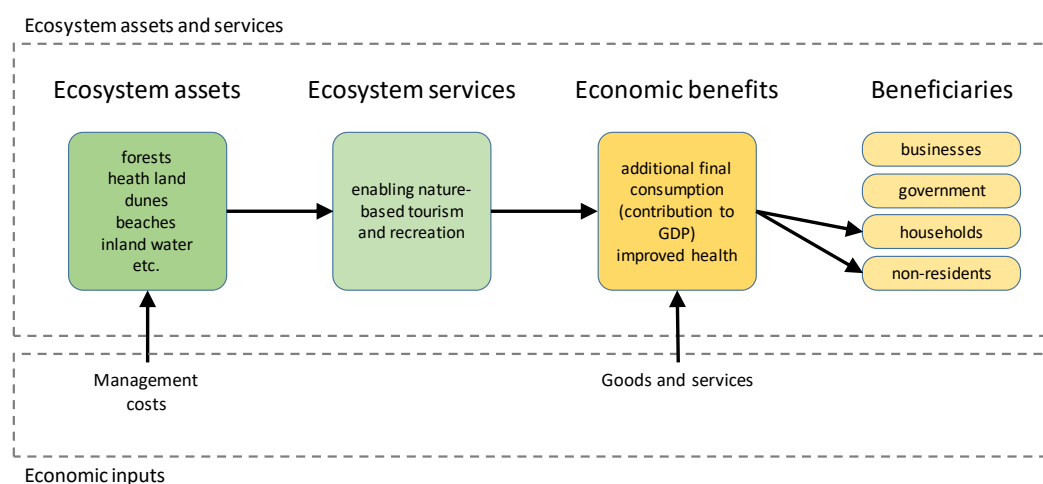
Ecosystem assets and services

Ecosystem assets

forests
heath land
dunes
beaches
inland water
etc.

Ecosystem services

enabling nature-based tourism and recreation

Economic benefits

additional final consumption (contribution to GDP)
improved health

Beneficiaries

businesses

government

households

non-residents

Management costs

Goods and services

Economic inputs